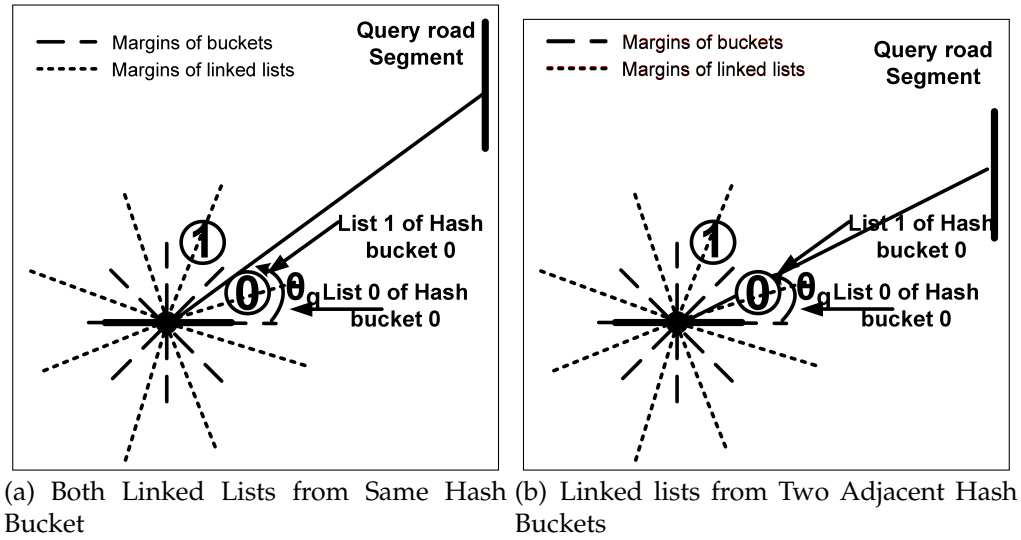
Margins of buckets
Margins of linked lists

Query road Segment

List 1 of Hash bucket 0

1

0

$\theta_q$

List 0 of Hash bucket 0

(a) Both Linked Lists from Same Hash Bucket

Margins of buckets
Margins of linked lists

Query road Segment

List 1 of Hash bucket 0

1

0

$\theta_q$

List 0 of Hash bucket 0

(b) Linked lists from Two Adjacent Hash Buckets